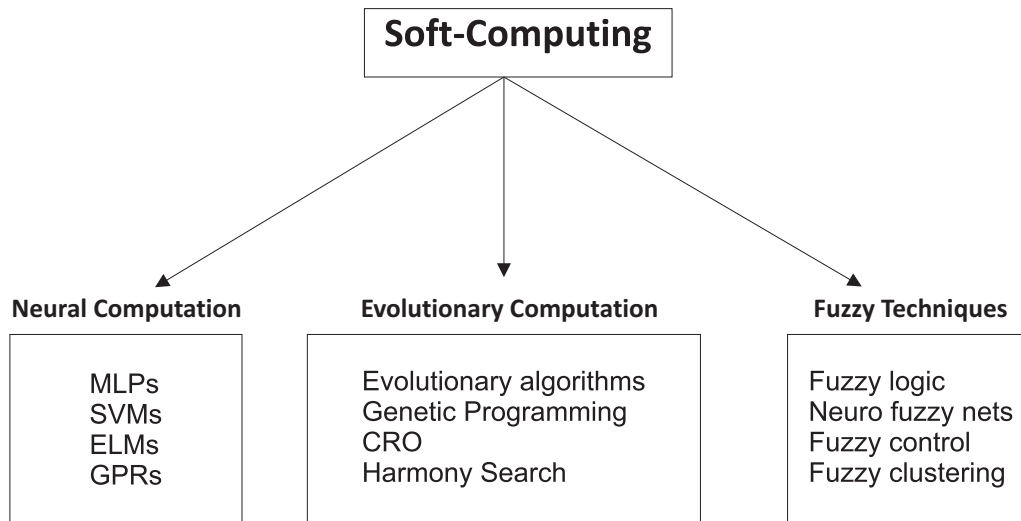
Soft-Computing

Neural Computation

MLPs
SVMs
ELMs
GPRs

Evolutionary Computation

Evolutionary algorithms
Genetic Programming
CRO
Harmony Search

Fuzzy Techniques

Fuzzy logic
Neuro fuzzy nets
Fuzzy control
Fuzzy clustering